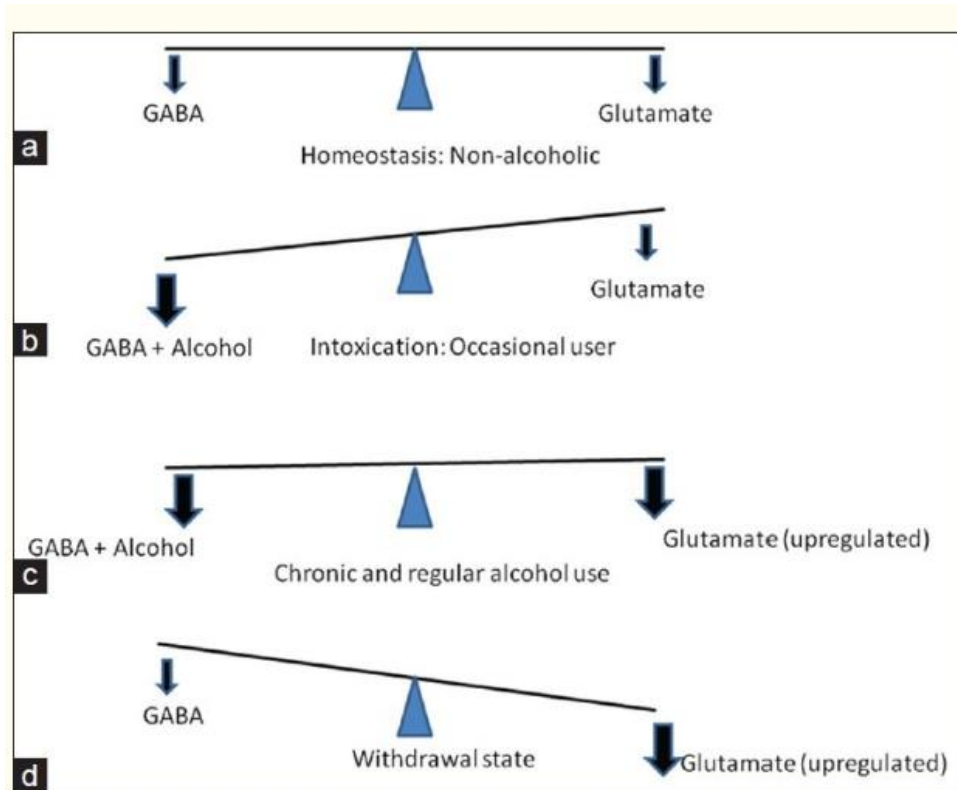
GABA

Glutamate

a

Homeostasis: Non-alcoholic

Glutamate

b

GABA + Alcohol

Intoxication: Occasional user

GABA + Alcohol

Glutamate (upregulated)

c

Chronic and regular alcohol use

GABA

Withdrawal state

Glutamate (upregulated)

d